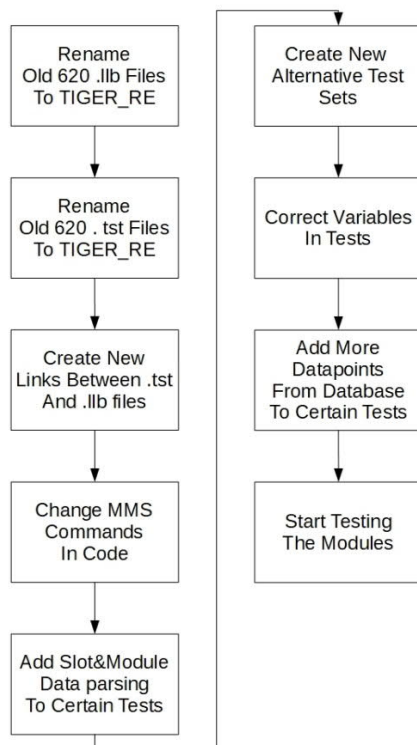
Rename
Old 620 .llb Files
To TIGER_RE

Rename
Old 620 . tst Files
To TIGER_RE

Create New
Links Between .tst
And .llb files

Change MMS
Commands
In Code

Add Slot&Module
Data parsing
To Certain Tests

Create New
Alternative Test
Sets

Correct Variables
In Tests

Add More
Datapoints
From Database
To Certain Tests

Start Testing
The Modules